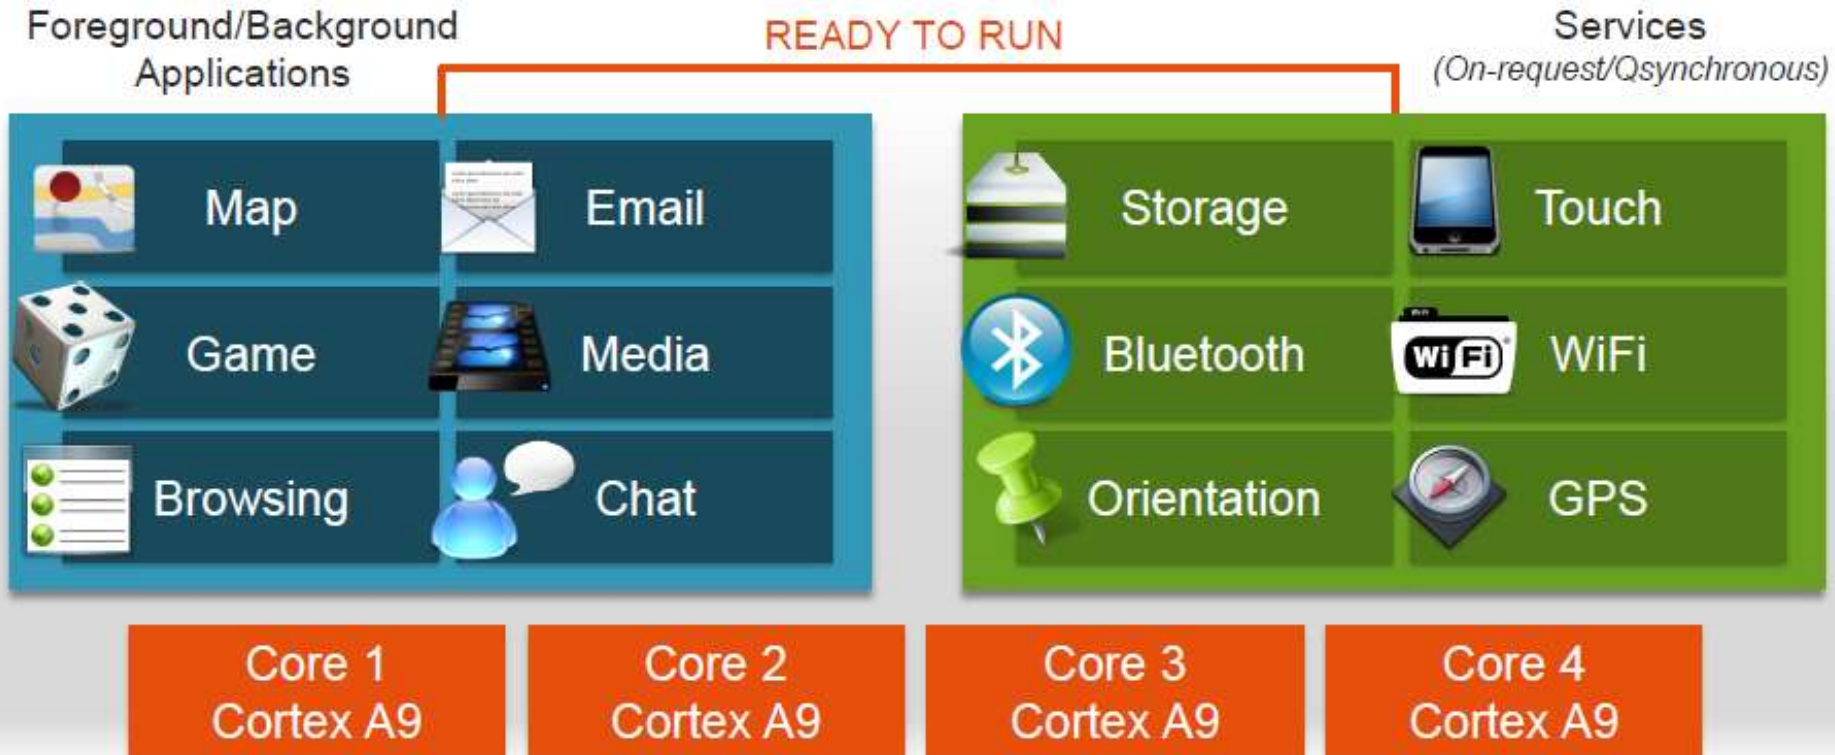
Foreground/Background Applications

READY TO RUN

Services
(On-request/Qsynchronous)

Map

Email

Game

Media

Browsing

Chat

Storage

Touch

Bluetooth

Wi Fi

WiFi

Orientation

GPS

Core 1
Cortex A9

Core 2
Cortex A9

Core 3
Cortex A9

Core 4
Cortex A9